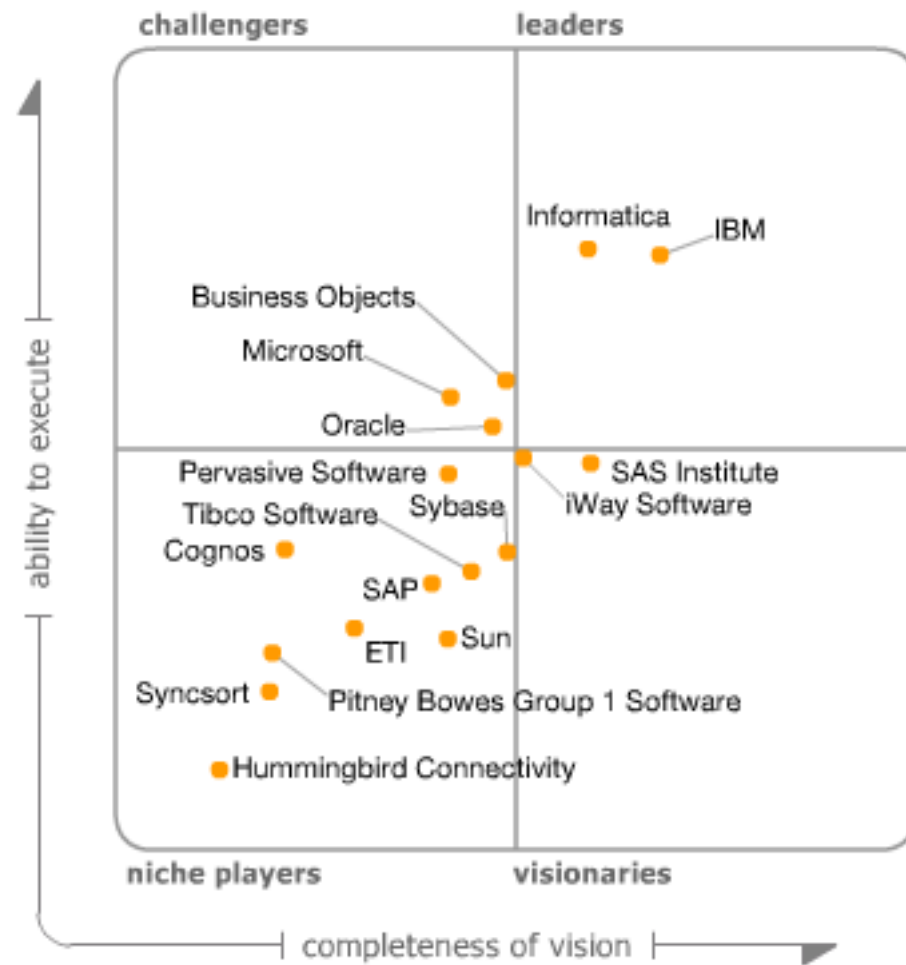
challengers

leaders

Informatica

IBM

Business Objects

Microsoft

Oracle

Pervasive Software

SAS Institute

iWay Software

Sybase

Tibco Software

Cognos

SAP

ETI

Sun

Syncsort

Pitney Bowes Group 1 Software

Hummingbird Connectivity

niche players

visionaries

ability to execute

completeness of vision